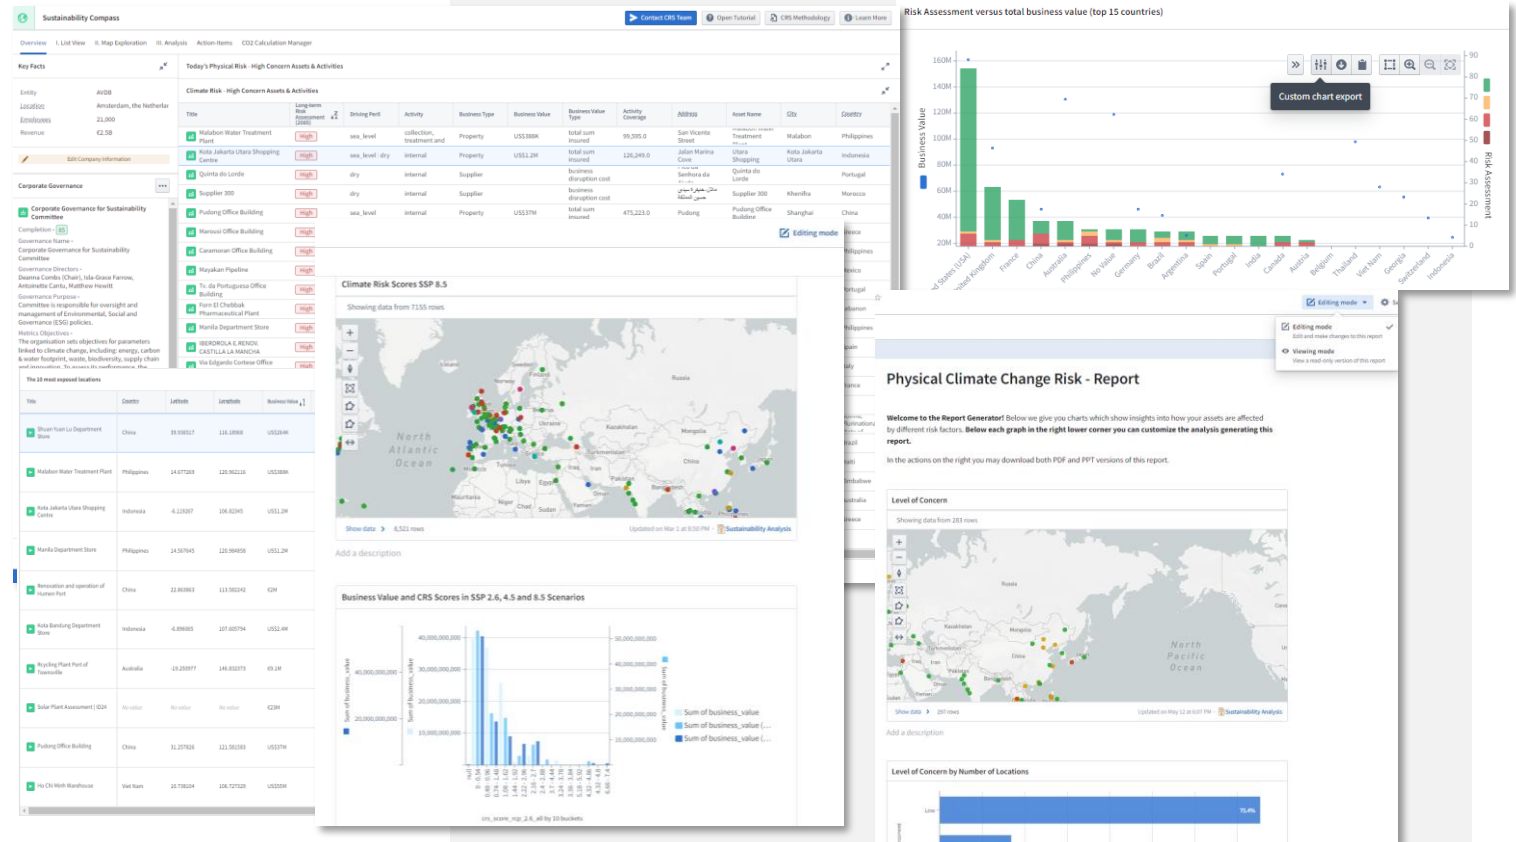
Sustainability Compass

Contact CRS Team | Open Tutorial | CRS Methodology | Learn More

Overview | I. List View | II. Map Exploration | III. Analysis | Action Items | CO2 Calculation Manager

Key Facts

Entity: AVDB
Location: Amsterdam, the Netherlands
Employees: 21,000
Revenue: €2.5B

Edit Company Information

Corporate Governance

Corporate Governance for Sustainability Committee

Completion - 85

Governance Name - Corporate Governance for Sustainability Committee

Governance Directors - Deanna Combs (Chair), Isla-Grace Farrow, Antoinette Cantu, Matthew Hewitt

Governance Purpose - Committee is responsible for oversight and management of Environmental, Social and Governance (ESG) policies.

Metrics Objectives - The organisation sets objectives for parameters linked to climate change, including: energy, carbon & water footprint, waste, biodiversity, supply chain and innovation. To assess its performance, the

Today's Physical Risk - High Concern Assets & Activities

Climate Risk - High Concern Assets & Activities

| Title | Long-term Risk Assessment (2080) | Driving Peril | Activity | Business Type | Business Value | Business Value Type | Activity Coverage | Address | Asset Name | City | Country |
|---|---|---|---|---|---|---|---|---|---|---|---|
| Malabon Water Treatment Plant | High | sea_level | collection, treatment and | Property | US$388K | total sum insured | 99,395.0 | San Vicente Street | Malabon Water Treatment | Malabon | Philippines |
| Kota Jakarta Utara Shopping Centre | High | sea_level · dry | internal | Property | US$1.2M | total sum insured | 126,249.0 | Jalan Marina Cove | Utara Shopping | Kota Jakarta Utara | Indonesia |
| Quinta do Lorde | High | dry | internal | Supplier | | business disruption cost | | Senhora da | Quinta do Lorde | | Portugal |
| Supplier 300 | High | dry | internal | Supplier | | business disruption cost | | | Supplier 300 | Khenifra | Morocco |
| Pudong Office Building | High | sea_level | internal | Property | US$37M | total sum insured | 475,223.0 | Pudong | Pudong Office Building | Shanghai | China |
| Mansoul Office Building | High | | | | | | | | | | |
| Caramoran Office Building | High | | | | | | | | | | |
| Mayakan Pipeline | High | | | | | | | | | | |
| Tv. da Portuguesa Office Building | High | | | | | | | | | | |
| Fern El Chebbak Pharmaceutical Plant | High | | | | | | | | | | |
| Manila Department Store | High | | | | | | | | | | |
| IBERDROLA E.RENOV. CASTILLA LA MANCHA | High | | | | | | | | | | |
| Via Edgardo Cortese Office | High | | | | | | | | | | |

Editing mode

The 10 most exposed locations

| Title | Country | Latitude | Longitude | Business Value |
|---|---|---|---|---|
| Shuan Yuan Lu Department Store | China | 39.938517 | 116.18900 | US$264K |
| Malabon Water Treatment Plant | Philippines | 14.677269 | 120.962116 | US$388K |
| Kota Jakarta Utara Shopping Centre | Indonesia | -6.119207 | 106.82345 | US$1.2M |
| Manila Department Store | Philippines | 14.567645 | 120.984656 | US$1.2M |
| Renovation and operation of Human Port | China | 22.863663 | 113.582242 | €2M |
| Kota Bandung Department Store | Indonesia | -6.898065 | 107.605794 | US$2.4M |
| Recycling Plant Port of Townsville | Australia | -19.269977 | 146.832373 | €9.1M |
| Solar Plant Assessment | ID24 | No value | No value | No value | €23M |
| Pudong Office Building | China | 31.237826 | 121.581593 | US$37M |
| Ho Chi Minh Warehouse | Viet Nam | 10.738104 | 106.727329 | US$55M |

Climate Risk Scores SSP 8.5

Showing data from 7155 rows

Russia, North Atlantic Ocean, Ukraine, Kazakhstan, Mongolia, China, Turkmenistan, Tunisia, Iraq, Iran, Libya, Egypt, Pakistan, Mauritania, Mali, Niger, Chad, Sudan, Yemen, Oman

Show data > 8,521 rows | Updated on Mar 1 at 8:50 PM · Sustainability Analysis

Add a description

Business Value and CRS Scores in SSP 2.6, 4.5 and 8.5 Scenarios

Sum of business_value
Sum of business_value (...
Sum of business_value (...

40,000,000,000 | 30,000,000,000 | 20,000,000,000 | 10,000,000,000

crs_score_ssp_2.6_all by 10 buckets

Risk Assessment versus total business value (top 15 countries)

Custom chart export

Business Value: 160M, 140M, 120M, 100M, 80M, 60M, 40M, 20M

Risk Assessment: 90, 80, 70, 60, 50, 40, 30, 20, 10, 0

United States (USA), United Kingdom, France, China, Australia, Philippines, No Value, Germany, Brazil, Argentina, Spain, Portugal, India, Canada, Austria, Belgium, Thailand, Viet Nam, Georgia, Switzerland, Indonesia

Editing mode

Editing mode
Edit and make changes to this report

Viewing mode
View a read-only version of this report

Physical Climate Change Risk - Report

Welcome to the Report Generator! Below we give you charts which show insights into how your assets are affected by different risk factors. Below each graph in the right lower corner you can customize the analysis generating this report.

In the actions on the right you may download both PDF and PPT versions of this report.

Level of Concern

Showing data from 283 rows

Russia, Mongolia, China, North Pacific Ocean

Show data > 297 rows | Updated on May 12 at 6:07 PM · Sustainability Analysis

Add a description

Level of Concern by Number of Locations

Low | 75.4%